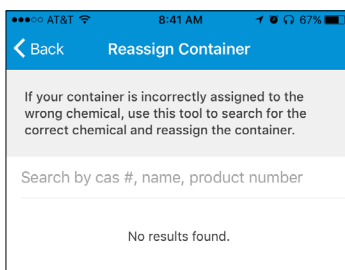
●●●○○ AT&T 8:41 AM 67%

Back Reassign Container

If your container is incorrectly assigned to the wrong chemical, use this tool to search for the correct chemical and reassign the container.

Search by cas #, name, product number

No results found.